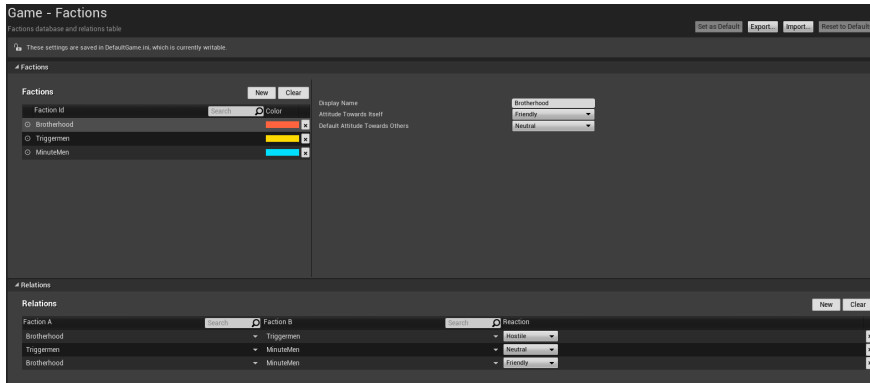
Game - Factions
Factions database and relations table

Set as Default Export... Import... Reset to Defaults

These settings are saved in DefaultGame.ini, which is currently writable.

Factions

Factions New Clear

| Faction Id | Search | Color |
|---|---|---|
| Brotherhood | | |
| Triggermen | | |
| MinuteMen | | |

Display Name Brotherhood
Attitude Towards Itself Friendly
Default Attitude Towards Others Neutral

Relations

Relations New Clear

| Faction A | Search | Faction B | Search | Reaction |
|---|---|---|---|---|
| Brotherhood | | Triggermen | | Hostile |
| Triggermen | | MinuteMen | | Neutral |
| Brotherhood | | MinuteMen | | Friendly |